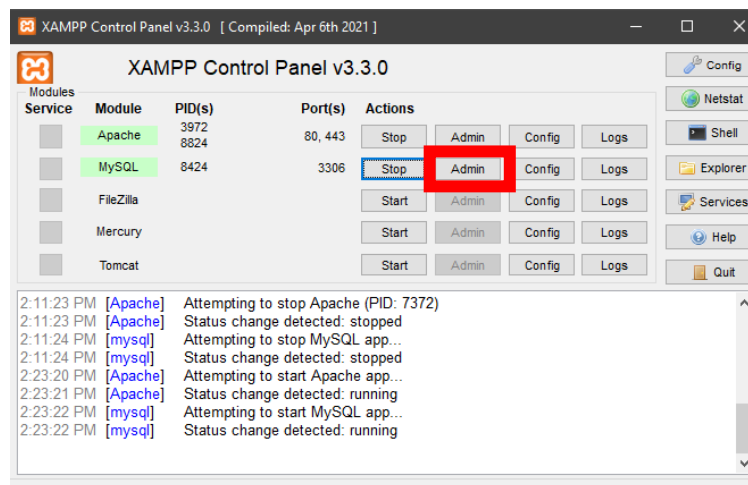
XAMPP Control Panel v3.3.0 [ Compiled: Apr 6th 2021 ]

XAMPP Control Panel v3.3.0

Modules

| Service | Module | PID(s) | Port(s) | Actions | | | |
|---|---|---|---|---|---|---|---|
| | Apache | 3972 8824 | 80, 443 | Stop | Admin | Config | Logs |
| | MySQL | 8424 | 3306 | Stop | Admin | Config | Logs |
| | FileZilla | | | Start | Admin | Config | Logs |
| | Mercury | | | Start | Admin | Config | Logs |
| | Tomcat | | | Start | Admin | Config | Logs |

Config
Netstat
Shell
Explorer
Services
Help
Quit

2:11:23 PM [Apache] Attempting to stop Apache (PID: 7372)
2:11:23 PM [Apache] Status change detected: stopped
2:11:24 PM [mysql] Attempting to stop MySQL app...
2:11:24 PM [mysql] Status change detected: stopped
2:23:20 PM [Apache] Attempting to start Apache app...
2:23:21 PM [Apache] Status change detected: running
2:23:22 PM [mysql] Attempting to start MySQL app...
2:23:22 PM [mysql] Status change detected: running